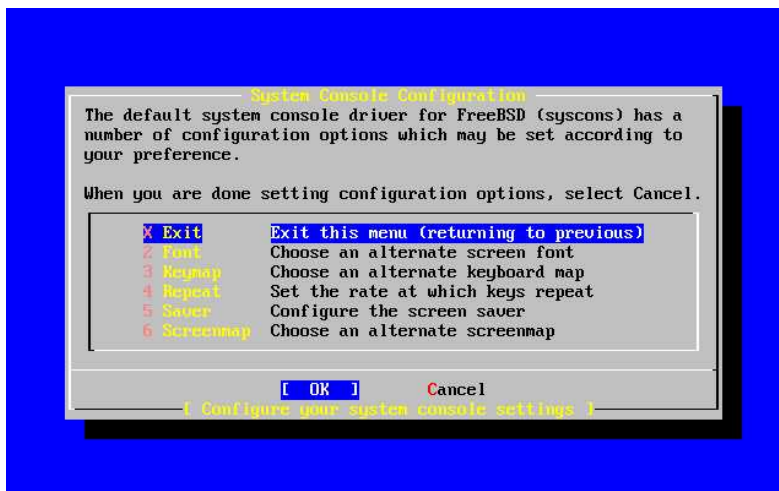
System Console Configuration

The default system console driver for FreeBSD (syscons) has a number of configuration options which may be set according to your preference.

When you are done setting configuration options, select Cancel.

X Exit Exit this menu (returning to previous)
2 Font Choose an alternate screen font
3 Keymap Choose an alternate keyboard map
4 Repeat Set the rate at which keys repeat
5 Saver Configure the screen saver
6 Screenmap Choose an alternate screenmap

[ OK ] Cancel

[ Configure your system console settings ]